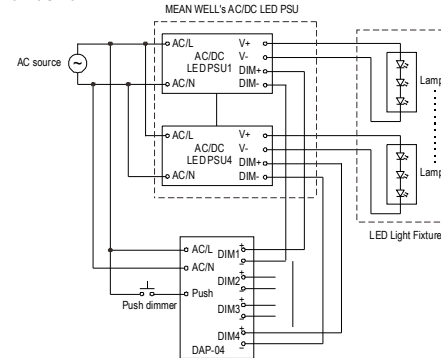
MEAN WELL's AC/DC LED PSU

AC source

AC/L
AC/DC
LED PSU1
AC/N
V+
V-
DIM+
DIM-

AC/L
AC/DC
LED PSU4
AC/N
V+
V-
DIM+
DIM-

Lamp
Lamp
LED Light Fixture

AC/L
AC/N
Push
Push dimmer
DIM1
DIM2
DIM3
DIM4
DAP-04